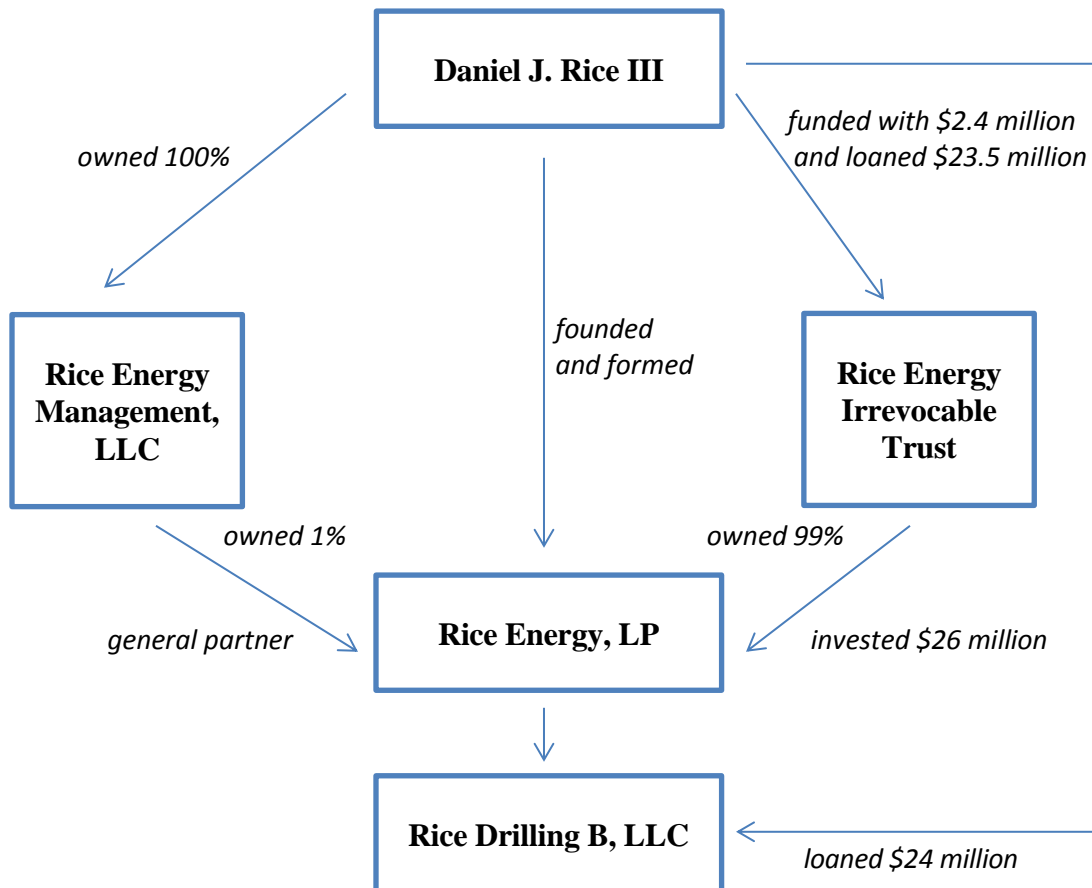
Daniel J. Rice III

owned 100%

funded with \$2.4 million and loaned \$23.5 million

founded and formed

Rice Energy Management, LLC

Rice Energy Irrevocable Trust

owned 1%

owned 99%

general partner

Rice Energy, LP

invested \$26 million

Rice Drilling B, LLC

loaned \$24 million